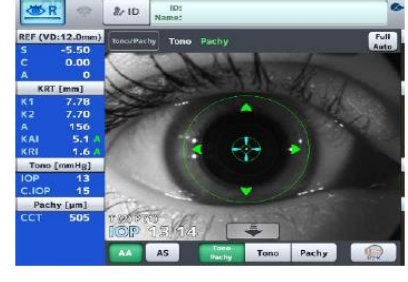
R
ID
ID:
Name:

REF (VD:12.0mm)
S -5.50
C 0.00
A 0
KRT [mm]
K1 7.78
K2 7.70
A 156
KAI 5.1 A
KRI 1.6 A
Tono [mmHg]
IOP 13
C.IOP 15
Pachy [µm]
CCT 505

Tono/Pachy
Tono Pachy
Full Auto

IOP 13 14

AA
AS
Tono Pachy
Tono
Pachy